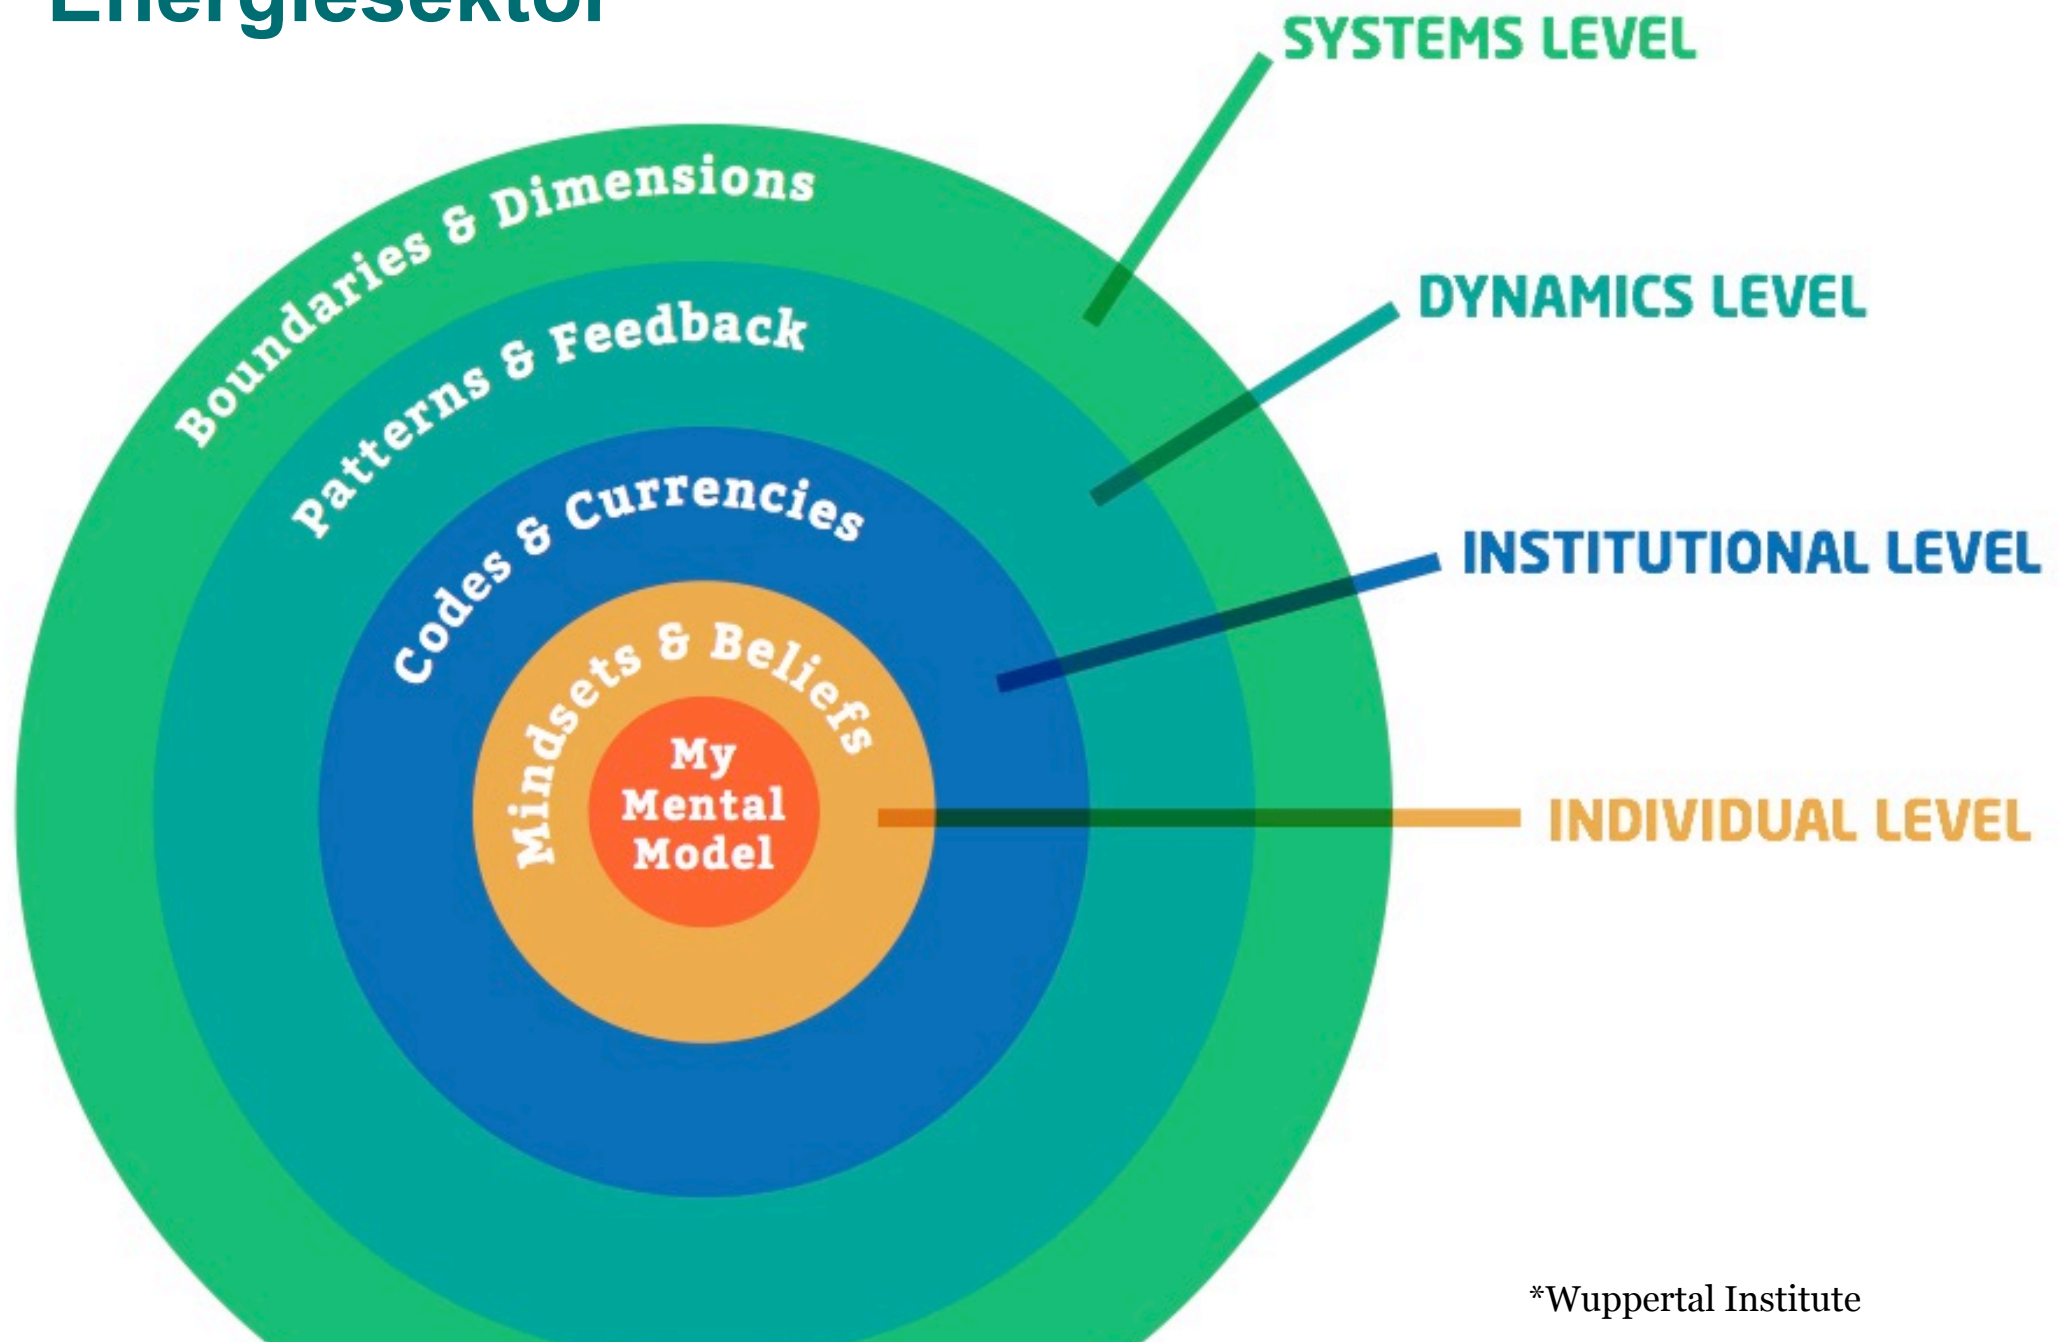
Energiesektor

SYSTEMS LEVEL

Boundaries & Dimensions

DYNAMICS LEVEL

Patterns & Feedback

INSTITUTIONAL LEVEL

Codes & Currencies

Mindsets & Beliefs

My Mental Model

INDIVIDUAL LEVEL

*Wuppertal Institute